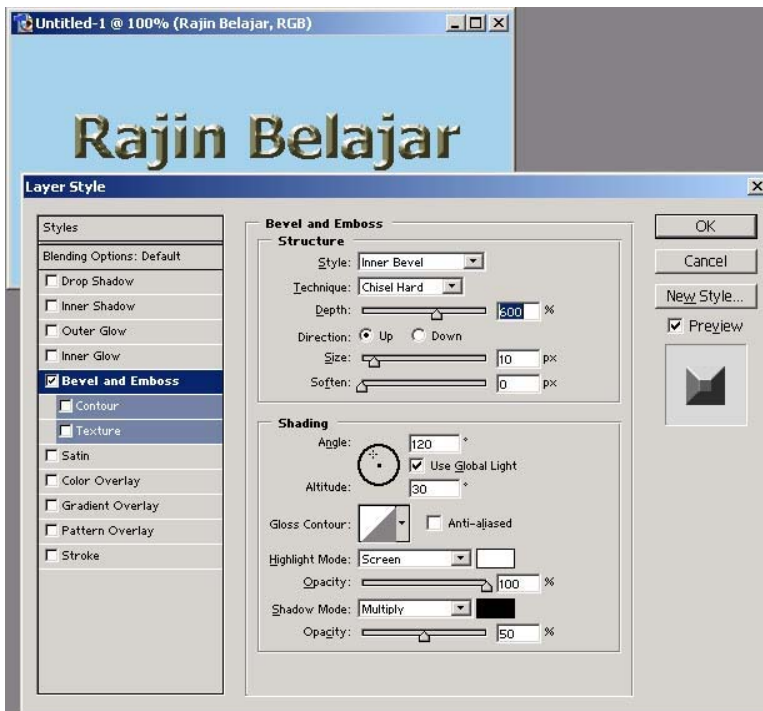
Untitled-1 @ 100% (Rajin Belajar, RGB)

Rajin Belajar

Layer Style

Styles
Blending Options: Default
Drop Shadow
Inner Shadow
Outer Glow
Inner Glow
Bevel and Emboss
Contour
Texture
Satin
Color Overlay
Gradient Overlay
Pattern Overlay
Stroke

Bevel and Emboss
Structure
Style: Inner Bevel
Technique: Chisel Hard
Depth: 600 %
Direction: Up Down
Size: 10 px
Soften: 0 px

Shading
Angle: 120 °
Use Global Light
Altitude: 30 °
Gloss Contour: Anti-aliased
Highlight Mode: Screen
Opacity: 100 %
Shadow Mode: Multiply
Opacity: 50 %

OK
Cancel
New Style...
Preview